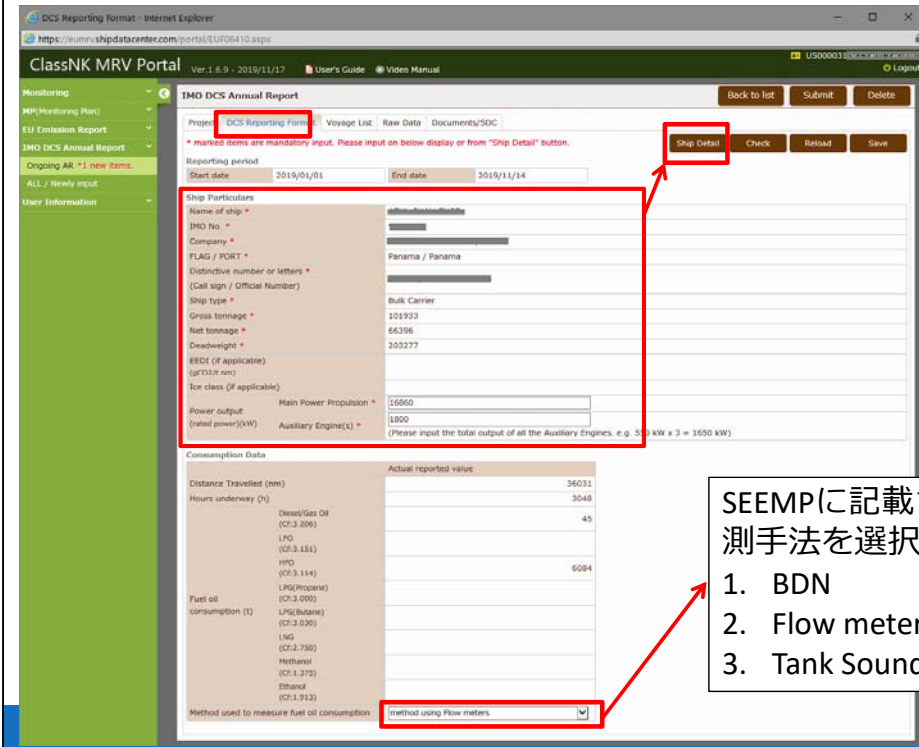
DCS Reporting Format - Internet Explorer
https://eumrv.shipdatacenter.com/portal/EUF06410.aspx

ClassNK MRV Portal Ver.1.6.9 - 2019/11/17 User's Guide Video Manual
US000031 Logout

Monitoring
MP(Monitoring Plan)
EU Emission Report
IMO DCS Annual Report
Ongoing AR *1 new items.
ALL / Newly input
User Information

IMO DCS Annual Report
Back to list Submit Delete

Project DCS Reporting Format Voyage List Raw Data Documents/SOC

* marked items are mandatory input. Please input on below display or from "Ship Detail" button.
Ship Detail Check Reload Save

Reporting period
| Start date | 2019/01/01 | End date | 2019/11/14 |
|---|---|---|---|

Ship Particulars
| | | |
|---|---|---|
| Name of ship * | | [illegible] |
| IMO No. * | | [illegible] |
| Company * | | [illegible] |
| FLAG / PORT * | | Panama / Panama |
| Distinctive number or letters * (Call sign / Official Number) | | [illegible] |
| Ship type * | | Bulk Carrier |
| Gross tonnage * | | 101933 |
| Net tonnage * | | 66396 |
| Deadweight * | | 203277 |
| EEDI (if applicable) (gCO2/t nm) | | |
| Ice class (if applicable) | | |
| Power output (rated power)(kW) | Main Power Propulsion * | 16860 |
| | Auxiliary Engine(s) * | 1800 (Please input the total output of all the Auxiliary Engines. e.g. 550 kW x 3 = 1650 kW) |

Consumption Data
| | | Actual reported value |
|---|---|---|
| Distance Travelled (nm) | | 36031 |
| Hours underway (h) | | 3048 |
| Fuel oil consumption (t) | Diesel/Gas Oil (Cf:3.206) | 45 |
| | LFO (Cf:3.151) | |
| | HFO (Cf:3.114) | 6084 |
| | LPG(Propane) (Cf:3.000) | |
| | LPG(Butane) (Cf:3.030) | |
| | LNG (Cf:2.750) | |
| | Methanol (Cf:1.375) | |
| | Ethanol (Cf:1.913) | |
| Method used to measure fuel oil consumption | | method using Flow meters |

SEEMPに記載
測手法を選択
1. BDN
2. Flow meter
3. Tank Sound